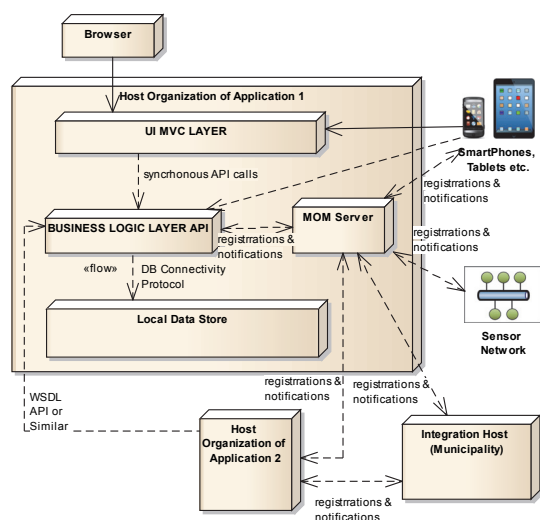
Browser

Host Organization of Application 1

UI MVC LAYER

SmartPhones, Tablets etc.

synchronous API calls

registrrations & notifications

BUSINESS LOGIC LAYER API

MOM Server

registrrations & notifications

registrrations & notifications

«flow»

DB Connectivity Protocol

Local Data Store

Sensor Network

registrrations & notifications

registrrations & notifications

WSDL API or Similar

Host Organization of Application 2

Integration Host (Municipality)

registrrations & notifications